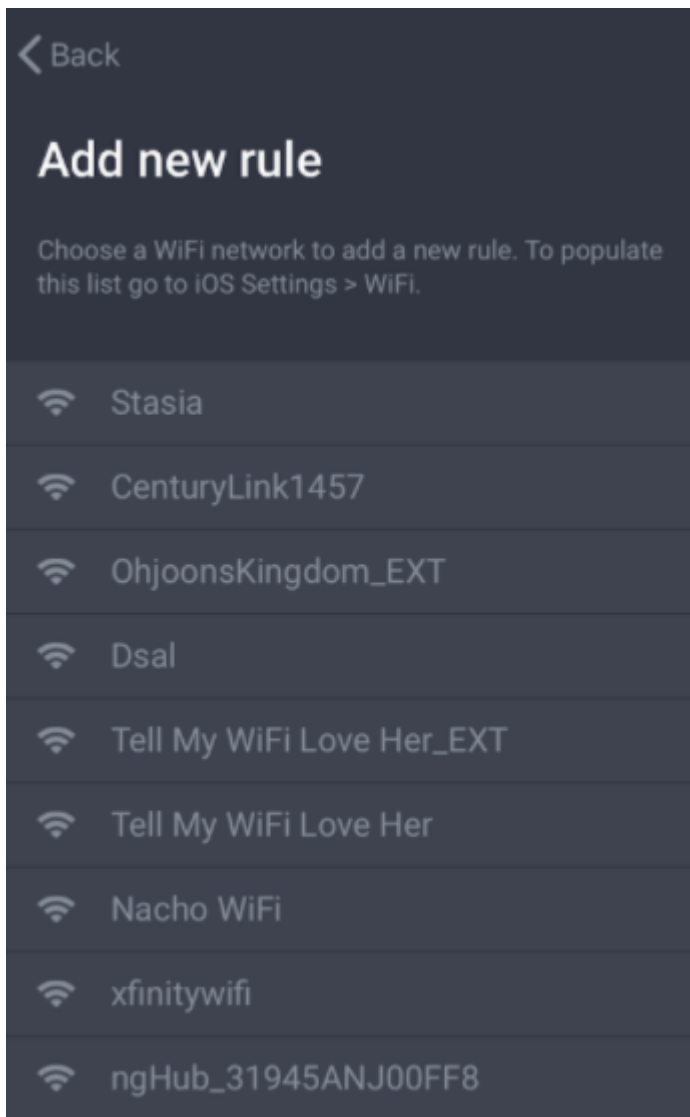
Back

Add new rule

Choose a WiFi network to add a new rule. To populate this list go to iOS Settings > WiFi.

Stasia

CenturyLink1457

OhjoonsKingdom_EXT

Dsal

Tell My WiFi Love Her_EXT

Tell My WiFi Love Her

Nacho WiFi

xfinitywifi

ngHub_31945ANJ00FF8